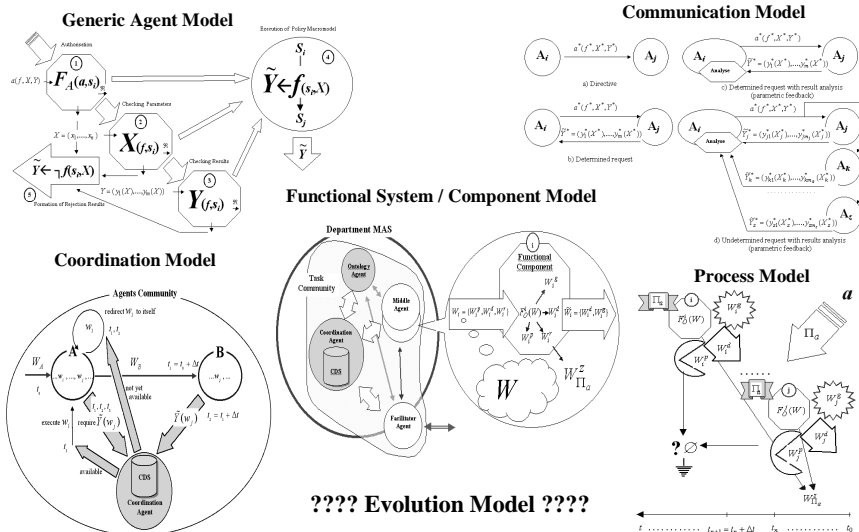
Generic Agent Model

Authorization

$a(f, X, Y)$

1

$F_A(a,s_i)$

Checking Parameters

$X = (x_1,...,x_n)$

2

$X_{(f,s_i)}$

Checking Results

$\widetilde{Y} \leftarrow \neg f(s_i, X)$

$Y = (y_1(X),...,y_m(X))$

3

$Y_{(f,s_i)}$

5

Formation of Rejection Results

Execution of Policy Micromodel

$S_i$

4

$\widetilde{Y} \leftarrow f(s_i, X)$

$S_j$

$\widetilde{Y}$

Communication Model

$A_i$

$a^*(f^*, X^*, Y^*)$

$A_j$

a) Directive

$A_i$

Analyse

$a^*(f^*, X^*, Y^*)$

$\widetilde{Y}^* = (y_1^*(X^*),...,y_m^*(X^*))$

$A_j$

c) Determined request with result analysis (parametric feedback)

$A_i$

$a^*(f^*, X^*, Y^*)$

$\widetilde{Y}^* = (y_1^*(X^*),...,y_m^*(X^*))$

$A_j$

b) Determined request

$A_i$

Analyse

$a^*(f^*, X^*, Y^*)$

$\widetilde{Y}_j^* = (y_{j1}^*(X_j^*),...,y_{jm}^*(X_j^*))$

$A_j$

$\widetilde{Y}_k^* = (y_{k1}^*(X_k^*),...,y_{km_k}^*(X_k^*))$

$A_k$

$\widetilde{Y}_z^* = (y_{z1}^*(X_z^*),...,y_{zm_z}^*(X_z^*))$

$A_z$

d) Undetermined request with results analysis (parametric feedback)

Functional System / Component Model

Department MAS

Task Community

Ontology Agent

Coordination Agent

CDS

Middle Agent

Facilitator Agent

1

Functional Component

$W_i = (W_i^g, W_i^p, W_i^r)$

$W_i^g$

$F_{\Pi}^{\delta}(W)$

$W_i^p$

$W_i^r$

$\widetilde{W}_i = (W_i^d, W_i^g)$

$W$

$W_{\Pi_a}^Z$

Coordination Model

Agents Community

redirect $W_i$ to itself

$W_i$

$t_1, t_2$

A

$W_i$

$t_1$

$...w_i, ..., w_j...$

$W_{ij}$

$t_i = t_i + \Delta t$

B

$...w_j...$

not yet available

$t_1, t_2, t_3$

execute $W_i$

require $\widetilde{Y}(w_j)$

$\widetilde{Y}(w_j)$

$t_i = t_i + \Delta t$

$t_i$

available

CDS

Coordination Agent

???? Evolution Model ????

Process Model

$a$

$\Pi_a$

$\Pi_a$

1

$F_{\Pi}^{\delta}(W)$

$W_i^g$

$W_i^p$

$W_i^d$

?

$\varnothing$

$\Pi_a$

1

$F_{\Pi}^{\delta}(W)$

$W_j^g$

$W^p$

$W_j^d$

$W_{\Pi_a}^d$

$t$ ............ $t_{k+1} = t_k + \Delta t$ $t_k$ ............ $t_0$